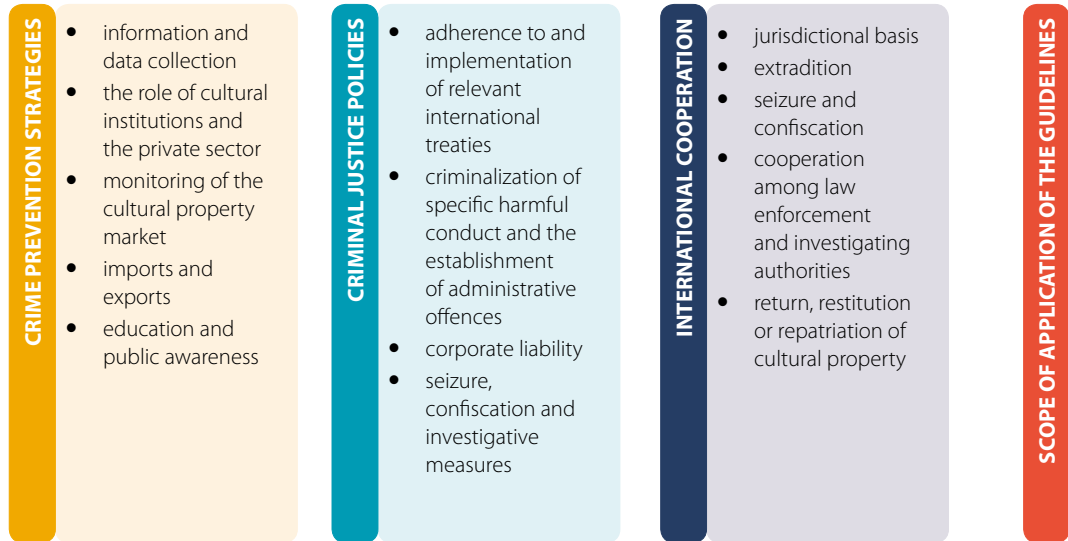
CRIME PREVENTION STRATEGIES

- information and data collection
- the role of cultural institutions and the private sector
- monitoring of the cultural property market
- imports and exports
- education and public awareness

CRIMINAL JUSTICE POLICIES

- adherence to and implementation of relevant international treaties
- criminalization of specific harmful conduct and the establishment of administrative offences
- corporate liability
- seizure, confiscation and investigative measures

INTERNATIONAL COOPERATION

- jurisdictional basis
- extradition
- seizure and confiscation
- cooperation among law enforcement and investigating authorities
- return, restitution or repatriation of cultural property

SCOPE OF APPLICATION OF THE GUIDELINES